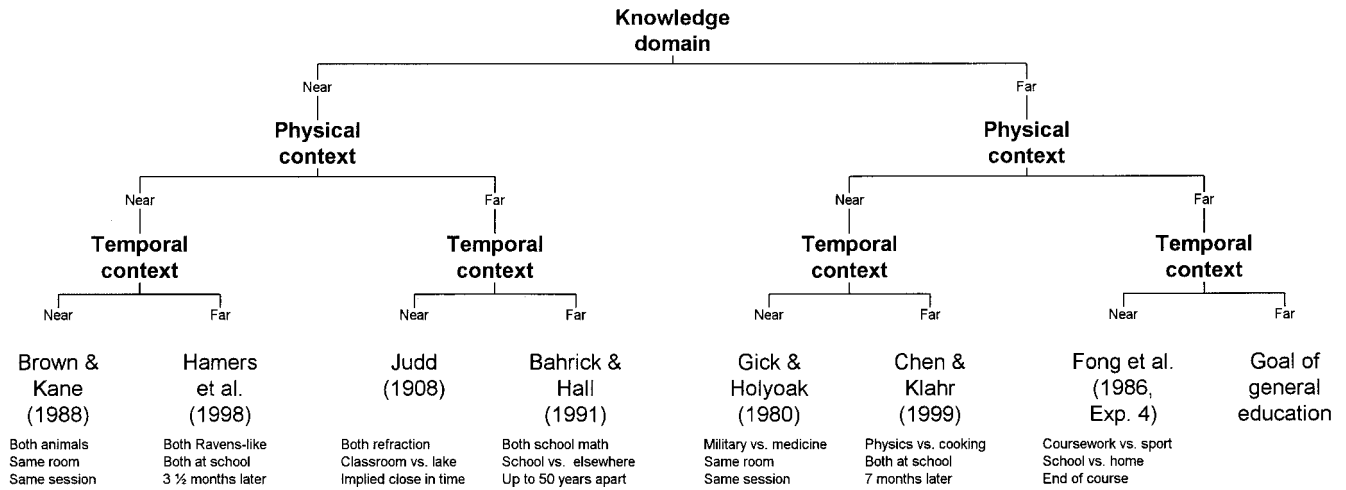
Knowledge domain

Near

Physical context

Near

Temporal context

Near

Brown & Kane (1988)

Both animals
Same room
Same session

Far

Hamers et al. (1998)

Both Ravens-like
Both at school
3 ½ months later

Far

Temporal context

Near

Judd (1908)

Both refraction
Classroom vs. lake
Implied close in time

Far

Bahrick & Hall (1991)

Both school math
School vs. elsewhere
Up to 50 years apart

Far

Physical context

Near

Temporal context

Near

Gick & Holyoak (1980)

Military vs. medicine
Same room
Same session

Far

Chen & Klahr (1999)

Physics vs. cooking
Both at school
7 months later

Far

Temporal context

Near

Fong et al. (1986, Exp. 4)

Coursework vs. sport
School vs. home
End of course

Far

Goal of general education